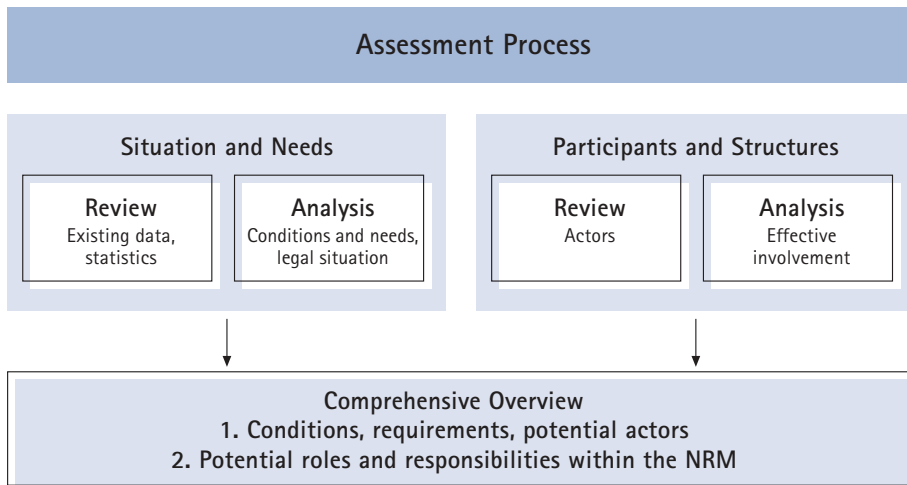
Assessment Process

Situation and Needs

Review
Existing data, statistics

Analysis
Conditions and needs, legal situation

Participants and Structures

Review
Actors

Analysis
Effective involvement

Comprehensive Overview
1. Conditions, requirements, potential actors
2. Potential roles and responsibilities within the NRM